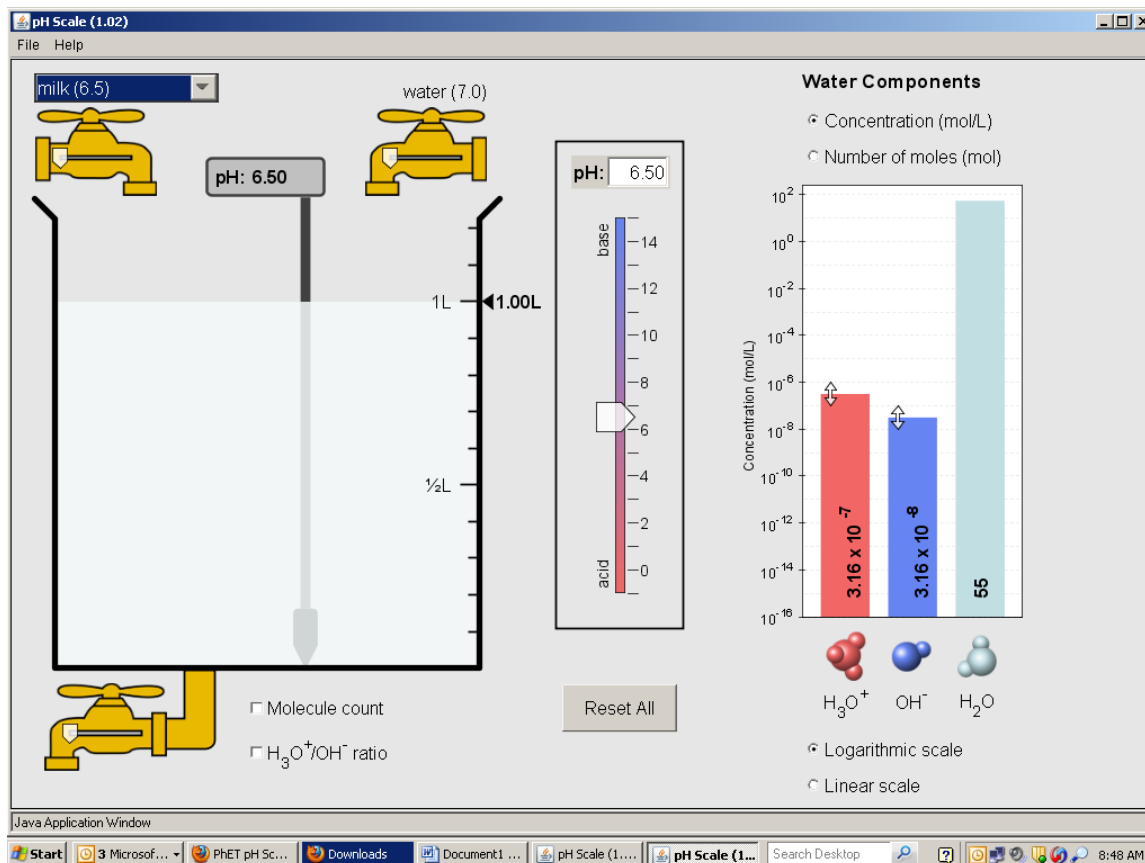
pH Scale (1.02)
File Help

milk (6.5)
water (7.0)
pH: 6.50
1L
◀1.00L
½L
pH: 6.50
base
14
12
10
8
6
4
2
0
acid
Reset All
☐ Molecule count
☐ $H_3O^+/OH^-$ ratio

Water Components
◉ Concentration (mol/L)
○ Number of moles (mol)
Concentration (mol/L)
$10^{2}$
$10^{0}$
$10^{-2}$
$10^{-4}$
$10^{-6}$
$10^{-8}$
$10^{-10}$
$10^{-12}$
$10^{-14}$
$10^{-16}$
$3.16 \times 10^{-7}$
$3.16 \times 10^{-8}$
55
$H_3O^+$ $OH^-$ $H_2O$
◉ Logarithmic scale
○ Linear scale

Java Application Window
Start | 3 Microsof... | PhET pH Sc... | Downloads | Document1 ... | pH Scale (1.... | pH Scale (1... | Search Desktop | 8:48 AM